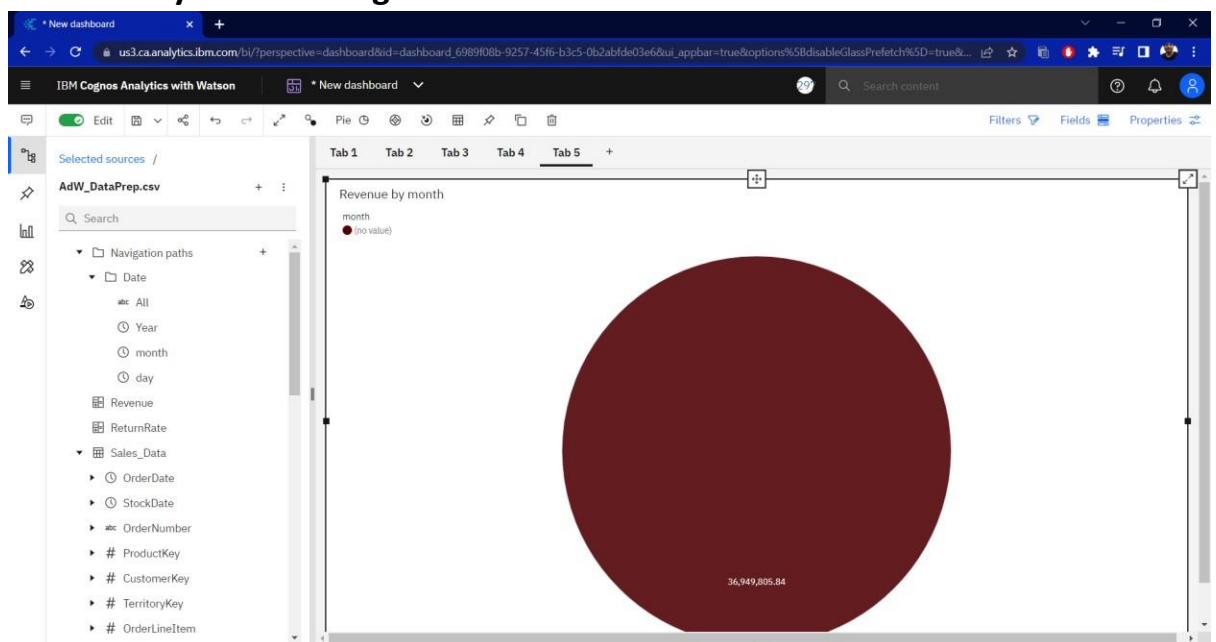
* New dashboard

us3.ca.analytics.ibm.com/bi/?perspective=dashboard&id=dashboard_6989f08b-9257-45f6-b3c5-0b2abfde03e6&ui_appbar=true&options%5BdisableGlassPrefetch%5D=true&...

IBM Cognos Analytics with Watson

* New dashboard

29

Search content

Edit

Pie

Filters

Fields

Properties

Selected sources /

AdW_DataPrep.csv

Search

Navigation paths

Date

All

Year

month

day

Revenue

ReturnRate

Sales_Data

OrderDate

StockDate

OrderNumber

ProductKey

CustomerKey

TerritoryKey

OrderLineItem

Tab 1 Tab 2 Tab 3 Tab 4 Tab 5 +

Revenue by month

month

(no value)

36,949,805.84